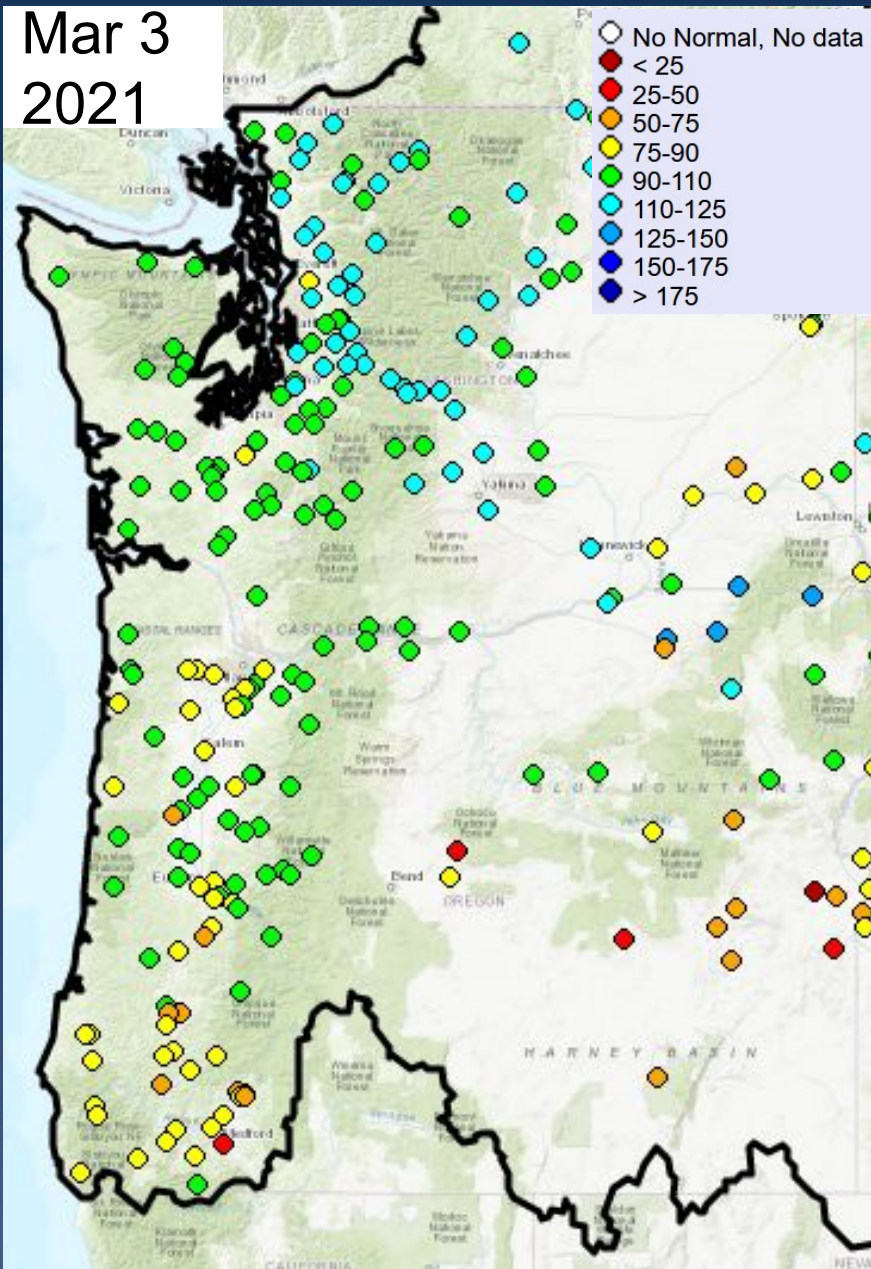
Mar 3
2021

No Normal, No data
< 25
25-50
50-75
75-90
90-110
110-125
125-150
150-175
> 175

Duncan
Victoria
Yakima
Lewiston
Bend
OREGON
CASCADE
BLUE MOUNTAINS
HARNEY BASIN
Medford
Salem
Wenatchee
CALIFORNIA